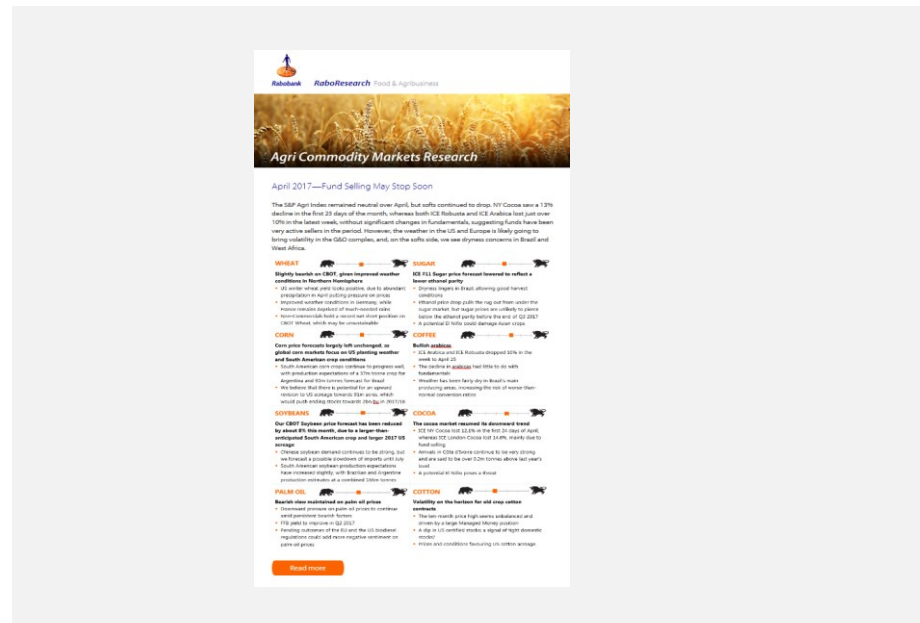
Rabobank RaboResearch Food & Agribusiness

Agri Commodity Markets Research

April 2017—Fund Selling May Stop Soon

The S&P Agri Index remained neutral over April, but softs continued to drop. NY Cocoa saw a 13% decline in the first 25 days of the month, whereas both ICE Robusta and ICE Arabica lost just over 10% in the latest week, without significant changes in fundamentals, suggesting funds have been very active sellers in the period. However, the weather in the US and Europe is likely going to bring volatility in the G&O complex, and, on the softs side, we see dryness concerns in Brazil and West Africa.

WHEAT

Slightly bearish on CBOT, given improved weather conditions in Northern Hemisphere

- US winter wheat yield looks positive, due to abundant precipitation in April putting pressure on prices
- Improved weather conditions in Germany, while France remains dry
- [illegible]

SUGAR

ICE #11 Sugar price forecast lowered to reflect a lower ethanol parity

- Dryness lingers in Brazil allowing good harvest conditions
- Ethanol price drop pulls the rug out from under the sugar market but sugar prices are unlikely to pierce below the ethanol parity before the end of Q3 2017
- A potential El Niño could damage Asian crops

CORN

Corn price forecasts largely left unchanged, as global corn markets focus on US planting weather and South American crop conditions

- South American corn crops continue to progress well, with production expectations of a 37m tonne crop for Argentina and 93m tonnes forecast for Brazil
- We believe that there is potential for an upward revision to US acreage towards 91m acres, which would push ending stocks towards 2bn bu in 2017/18

COFFEE

Bullish arabicas

- ICE Arabica and ICE Robusta dropped 10% in the week to April 25
- The decline in arabicas had little to do with fundamentals
- Weather has been fairly dry in Brazil's main producing areas, increasing the risk of worse-than-normal conversion ratios

SOYBEANS

Our CBOT Soybean price forecast has been reduced by about 8% this month, due to a larger-than-anticipated South American crop and larger 2017 US acreage

- Chinese soybean demand continues to be strong, but we forecast a possible slowdown of imports until July
- South American soybean production expectations have increased slightly, with Brazilian and Argentine production estimates at a combined 166m tonnes

COCOA

The cocoa market resumed its downward trend

- ICE NY Cocoa lost 12.1% in the first 24 days of April, whereas ICE London Cocoa lost 14.4%, mainly due to fund selling
- Arrivals in Côte d'Ivoire continue to be very strong and are said to be over 52m tonnes above last year's level
- A potential El Niño poses a threat

PALM OIL

Bearish view maintained on palm oil prices

- Downward pressure on palm oil prices to continue amid persistent bearish factors
- FFB yield to improve in Q2 2017
- Pending outcomes of the EU and the US biodiesel regulations could add more negative sentiment on palm oil prices

COTTON

Volatility on the horizon for old crop cotton contracts

- The two month price high seems unbalanced and driven by a large Managed Money position
- A dip in US certified stocks a signal of tight domestic stocks?
- Prices and conditions favouring US cotton acreage

Read more